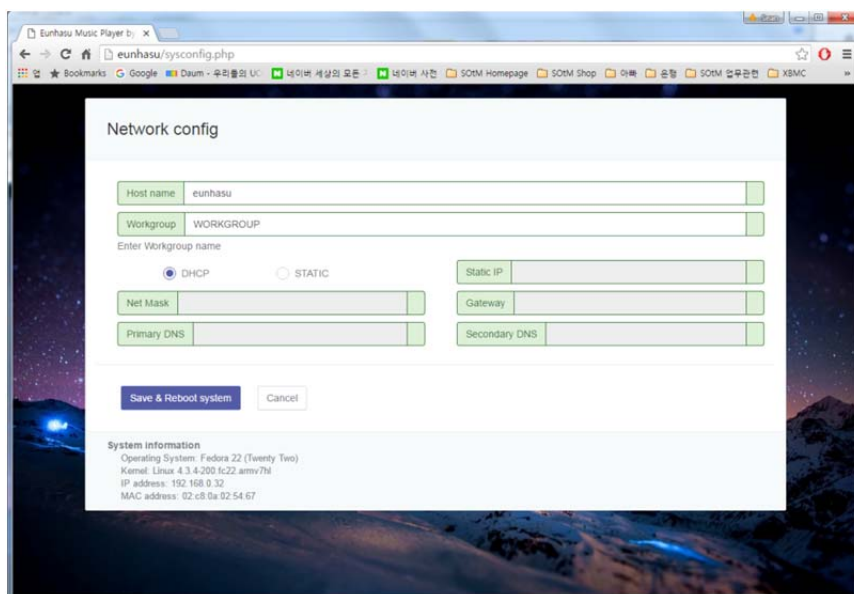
Eunhasu Music Player by ×

eunhasu/sysconfig.php

앱 ★ Bookmarks G Google Daum - 우리들의 UC 네이버 세상의 모든 네이버 사전 SOtM Homepage SOtM Shop 아빠 음형 SOtM 업무관련 XBMC »

Network config

Host name eunhasu

Workgroup WORKGROUP

Enter Workgroup name

DHCP STATIC

Static IP

Net Mask

Gateway

Primary DNS

Secondary DNS

Save & Reboot system

Cancel

System information
Operating System: Fedora 22 (Twenty Two)
Kernel: Linux 4.3.4-200.fc22.armv7hl
IP address: 192.168.0.32
MAC address: 02:c8:0a:02:54:67